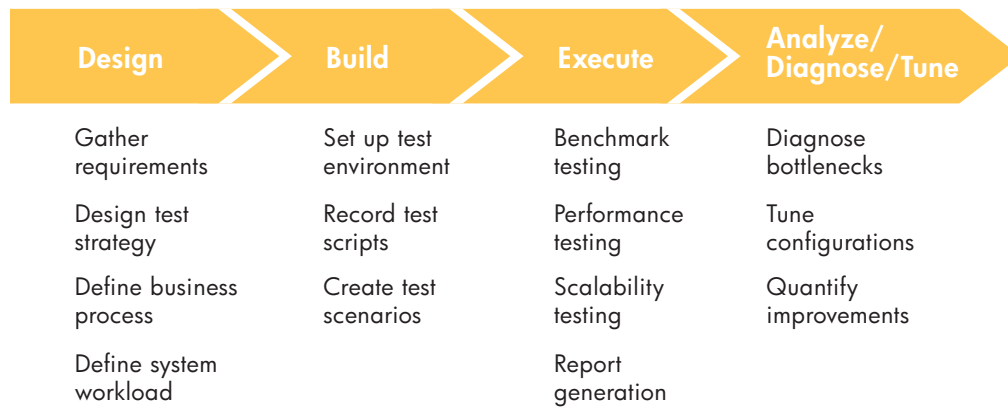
Design

Gather requirements

Design test strategy

Define business process

Define system workload

Build

Set up test environment

Record test scripts

Create test scenarios

Execute

Benchmark testing

Performance testing

Scalability testing

Report generation

Analyze/ Diagnose/Tune

Diagnose bottlenecks

Tune configurations

Quantify improvements